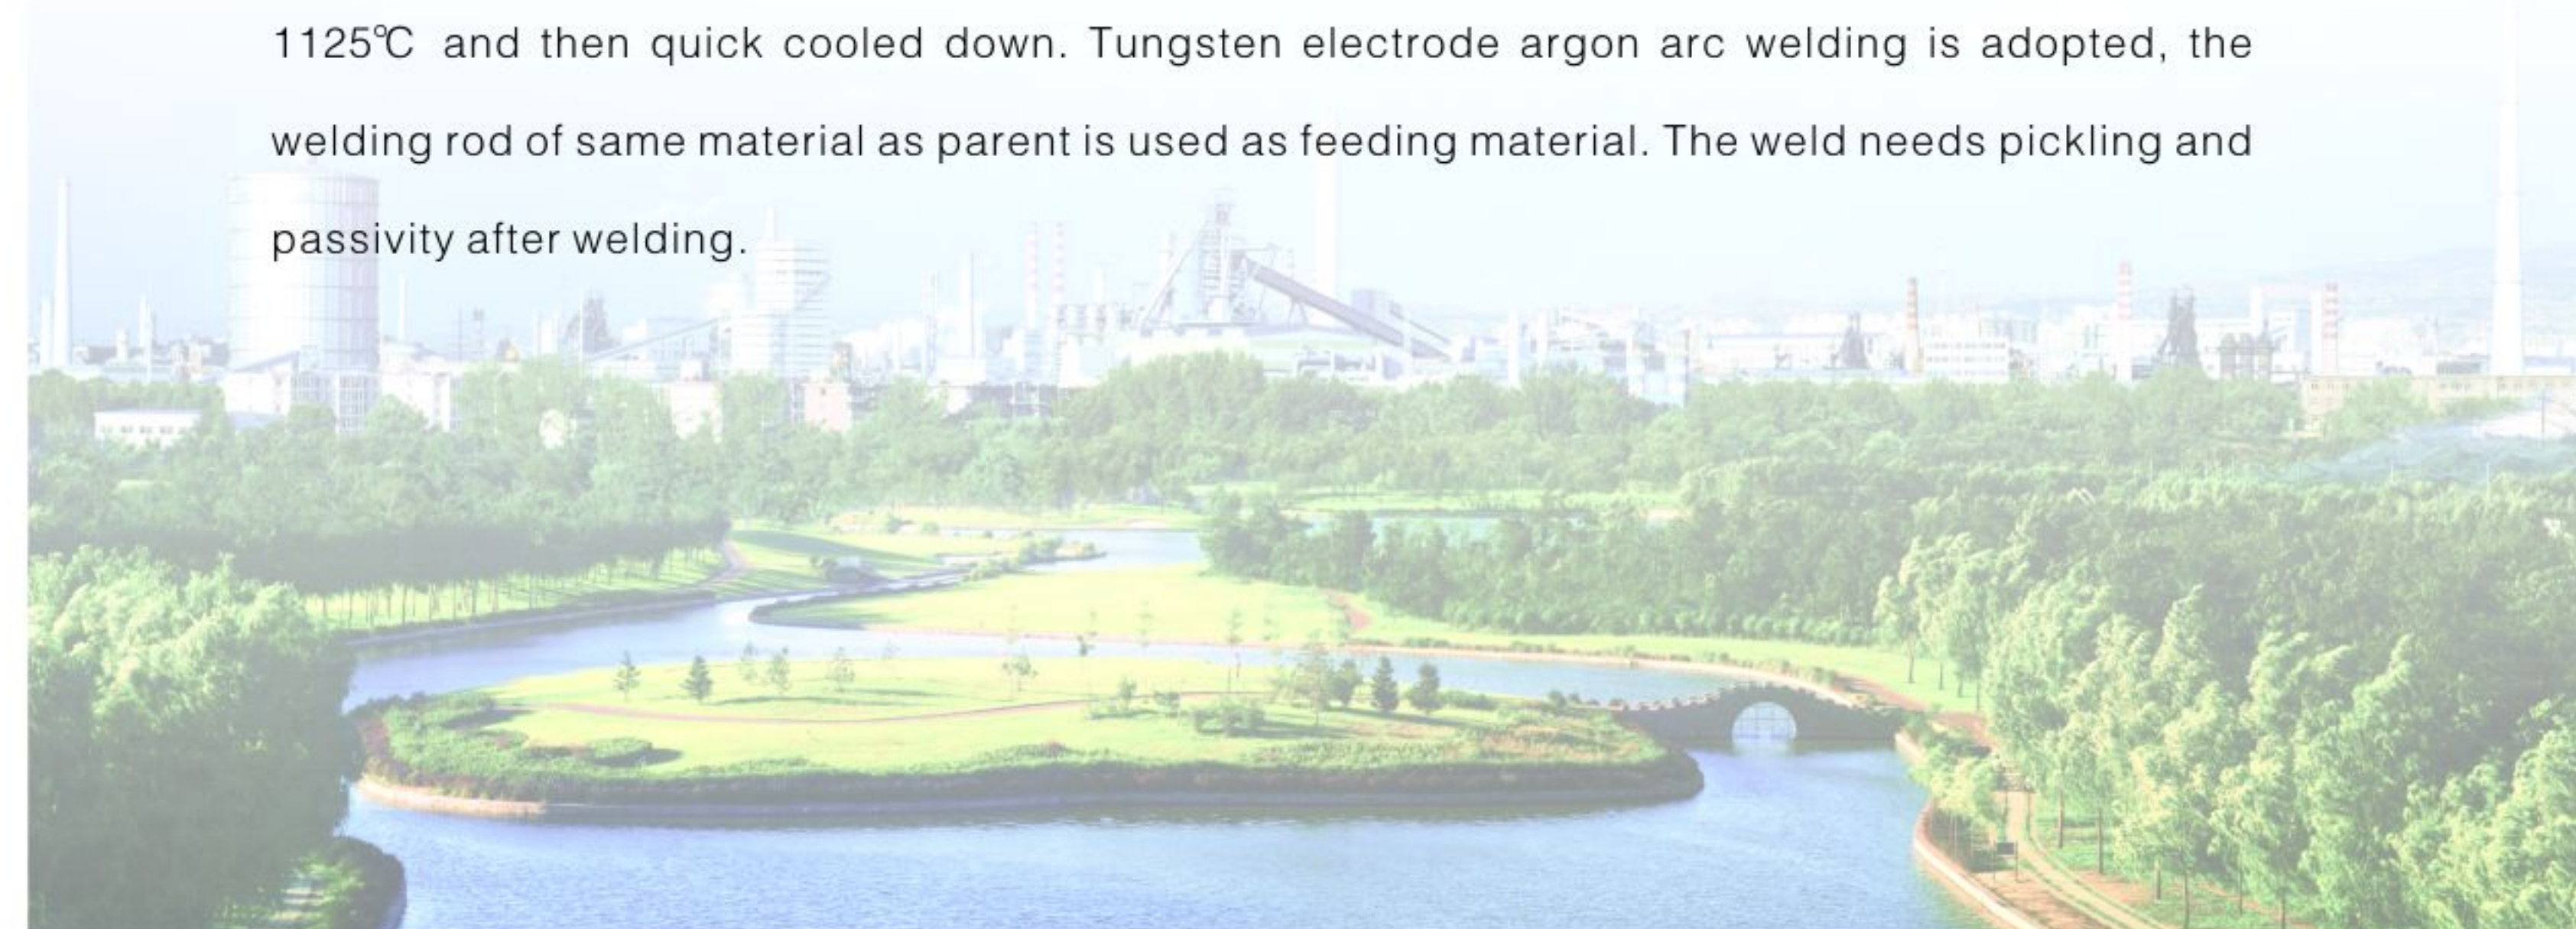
1125℃ and then quick cooled down. Tungsten electrode argon arc welding is adopted, the welding rod of same material as parent is used as feeding material. The weld needs pickling and passivity after welding.